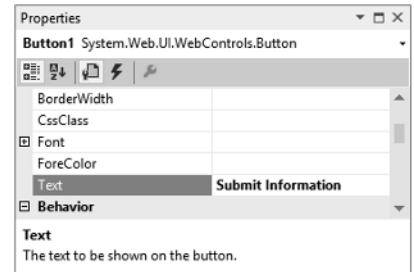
Properties

Button1 System.Web.UI.WebControls.Button

| | |
|---|---|
| BorderWidth | |
| CssClass | |
| ⊞ Font | |
| ForeColor | |
| Text | **Submit Information** |
| ⊟ **Behavior** | |

**Text**
The text to be shown on the button.